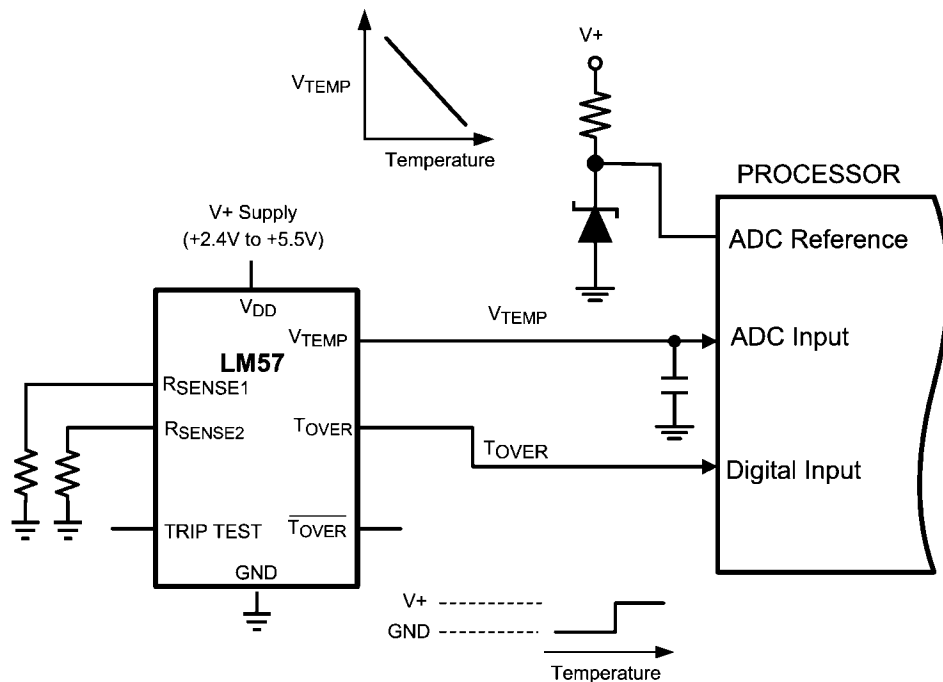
$V_{TEMP}$

Temperature

V+

PROCESSOR

V+ Supply
(+2.4V to +5.5V)

ADC Reference

$V_{DD}$

$V_{TEMP}$

$V_{TEMP}$

LM57

ADC Input

$R_{SENSE1}$

$R_{SENSE2}$

$T_{OVER}$

$T_{OVER}$

Digital Input

TRIP TEST

$\overline{T_{OVER}}$

GND

V+

GND

Temperature